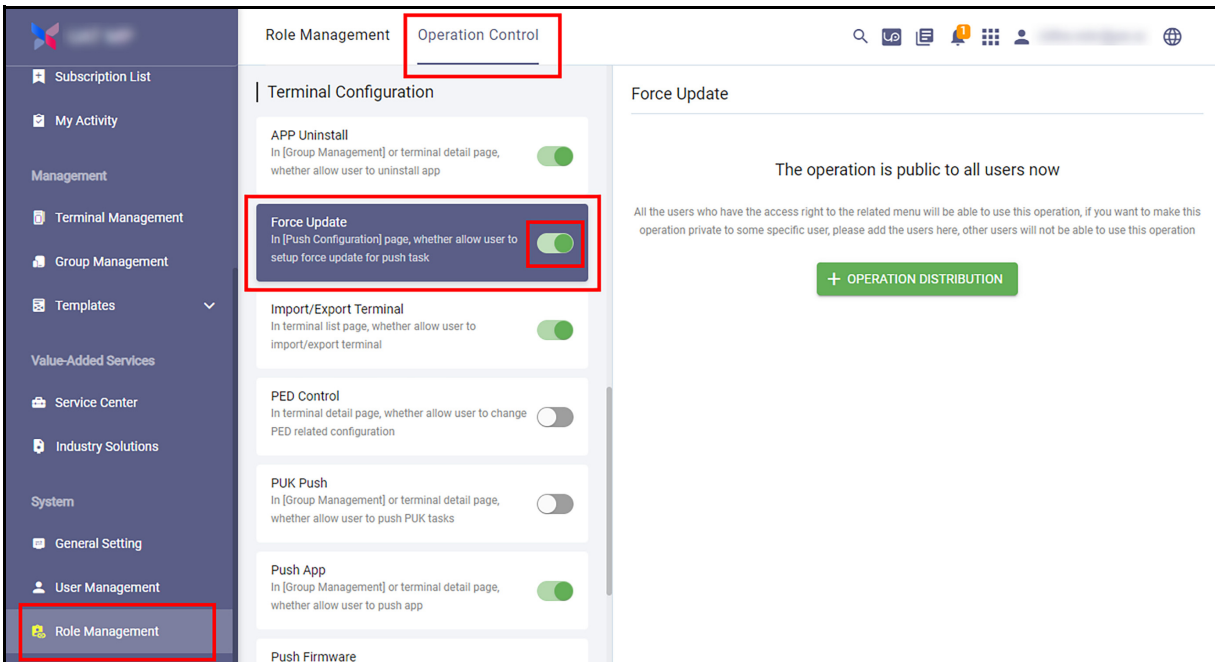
Role Management Operation Control

1

Subscription List
My Activity
Management
Terminal Management
Group Management
Templates
Value-Added Services
Service Center
Industry Solutions
System
General Setting
User Management
Role Management

Terminal Configuration

APP Uninstall
In [Group Management] or terminal detail page, whether allow user to uninstall app

Force Update
In [Push Configuration] page, whether allow user to setup force update for push task

Import/Export Terminal
In terminal list page, whether allow user to import/export terminal

PED Control
In terminal detail page, whether allow user to change PED related configuration

PUK Push
In [Group Management] or terminal detail page, whether allow user to push PUK tasks

Push App
In [Group Management] or terminal detail page, whether allow user to push app

Push Firmware

Force Update

The operation is public to all users now

All the users who have the access right to the related menu will be able to use this operation, if you want to make this operation private to some specific user, please add the users here, other users will not be able to use this operation

+ OPERATION DISTRIBUTION